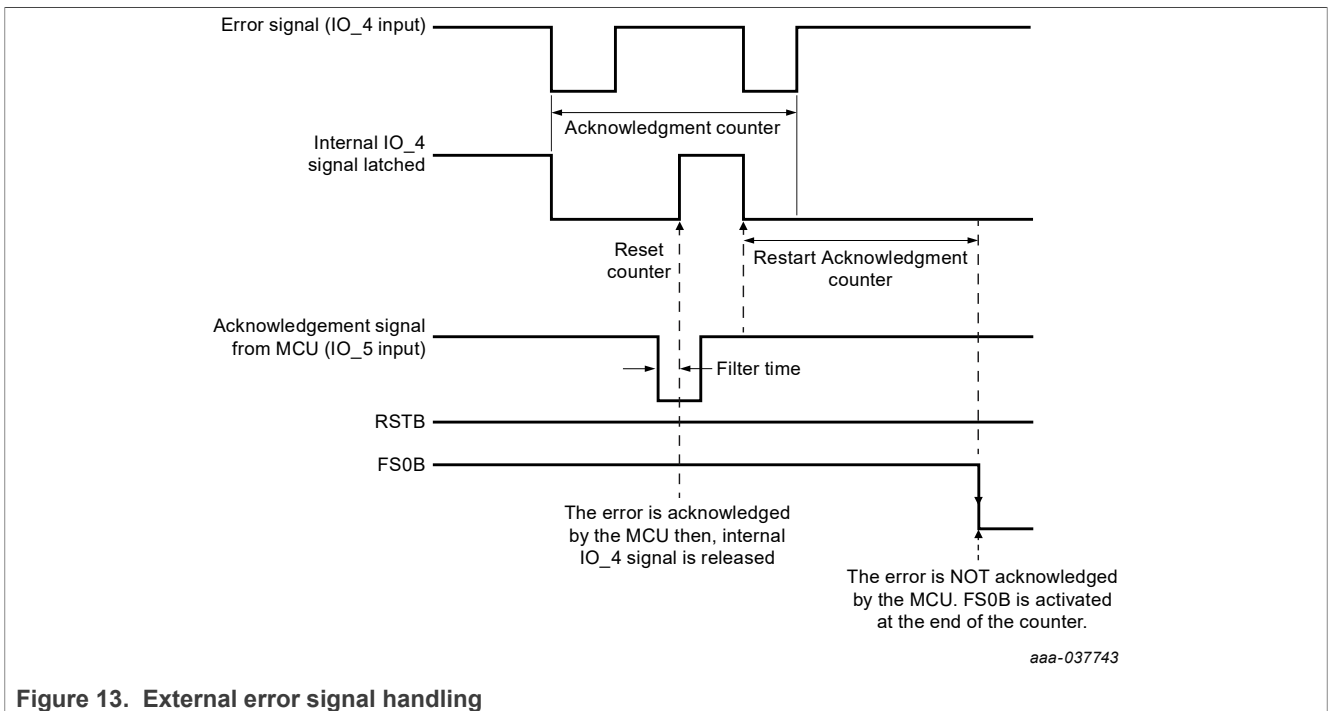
Error signal (IO_4 input)

Acknowledgment counter

Internal IO_4 signal latched

Reset counter

Restart Acknowledgment counter

Acknowledgement signal from MCU (IO_5 input)

Filter time

RSTB

FS0B

The error is acknowledged by the MCU then, internal IO_4 signal is released

The error is NOT acknowledged by the MCU. FS0B is activated at the end of the counter.

aaa-037743

Figure 13. External error signal handling